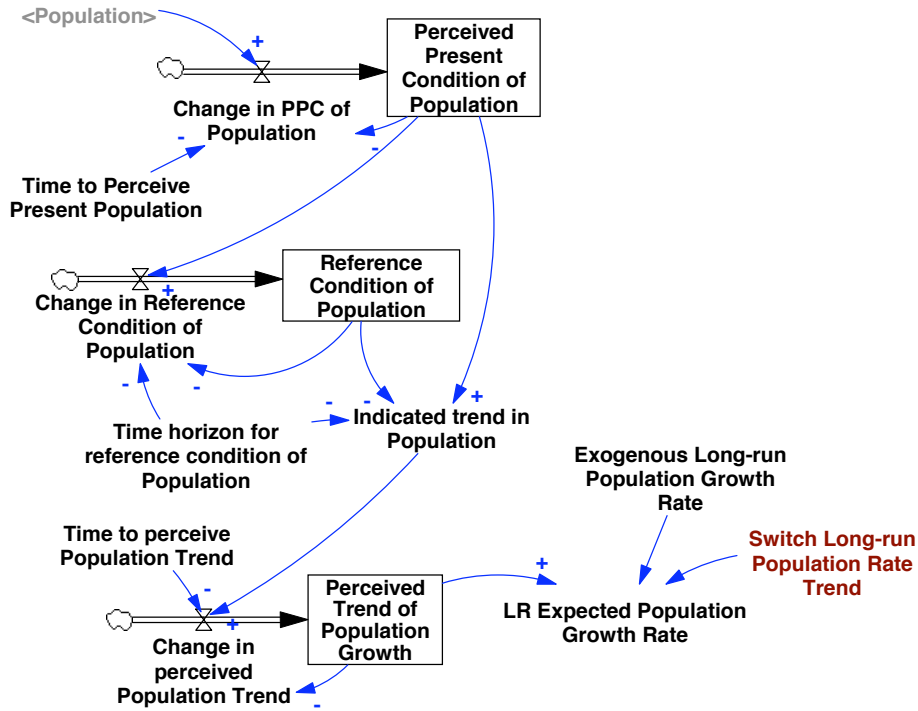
<Population>

+

Perceived Present Condition of Population

Change in PPC of Population

-

-

Time to Perceive Present Population

Reference Condition of Population

+

Change in Reference Condition of Population

-

-

Time horizon for reference condition of Population

-

-

Indicated trend in Population

+

Exogenous Long-run Population Growth Rate

Switch Long-run Population Rate Trend

Time to perceive Population Trend

-

+

Perceived Trend of Population Growth

+

LR Expected Population Growth Rate

Change in perceived Population Trend

-